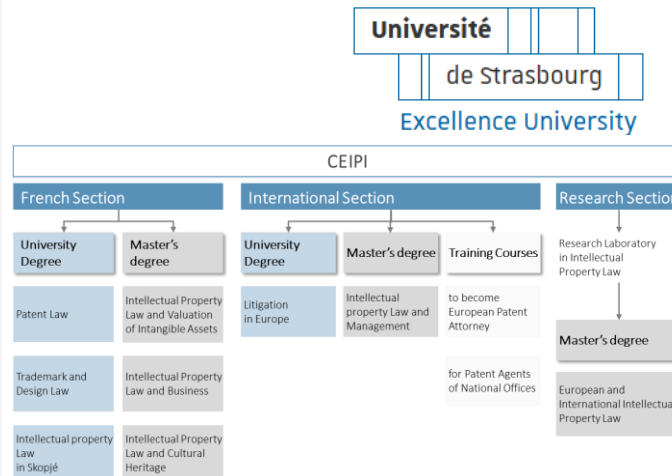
Université

de Strasbourg

Excellence University

CEIPI

French Section

University Degree

Master's degree

Patent Law

Intellectual Property Law and Valuation of Intangible Assets

Trademark and Design Law

Intellectual Property Law and Business

Intellectual property Law in Skopjé

Intellectual Property Law and Cultural Heritage

International Section

University Degree

Master's degree

Training Courses

Litigation in Europe

Intellectual property Law and Management

to become European Patent Attorney

for Patent Agents of National Offices

Research Sectio

Research Laboratory in Intellectual Property Law

Master's degree

European and International Intellectua Property Law